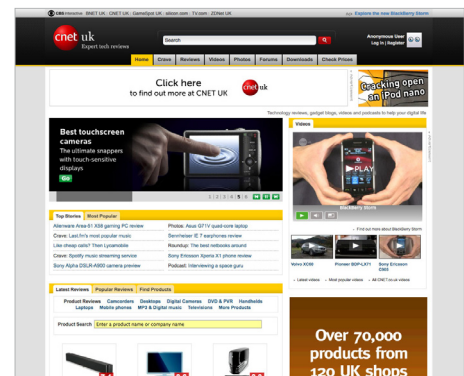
CBS Interactive BNET UK | CNET UK | GameSpot UK | silicon.com | TV.com | ZDNet UK

Explore the new BlackBerry Storm

cnet uk
Expert tech reviews

Search

Anonymous User
Log in | Register

Home | Crave | Reviews | Videos | Photos | Forums | Downloads | Check Prices

Click here
to find out more at CNET UK

Cracking open an iPod nano

Technology reviews, gadget blogs, videos and podcasts to help your digital life

Best touchscreen cameras
The ultimate snappers with touch-sensitive displays

Go

1 2 3 4 5 6

Videos

PLAY

BlackBerry Storm

Find out more about BlackBerry Storm

Top Stories | Most Popular

Alienware Area-51 X58 gaming PC review
Crave: Last.fm's most popular music
Like cheap calls? Then Lycamobile
Crave: Spotify music streaming service
Sony Alpha DSLR-A900 camera preview

Photos: Asus G71V quad-core laptop
Sennheiser IE 7 earphones review
Roundup: The best netbooks around
Sony Ericsson Xperia X1 phone review
Podcast: Interviewing a space guru

Volvo XC60
Pioneer BDP-LX71
Sony Ericsson C905

Latest videos | Most popular videos | All CNET.co.uk videos

Latest Reviews | Popular Reviews | Find Products

Product Reviews | Camcorders | Desktops | Digital Cameras | DVD & PVR | Handhelds | Laptops | Mobile phones | MP3 & Digital music | Televisions | More Products

Product Search | Enter a product name or company name

Over 70,000 products from 120 UK shops